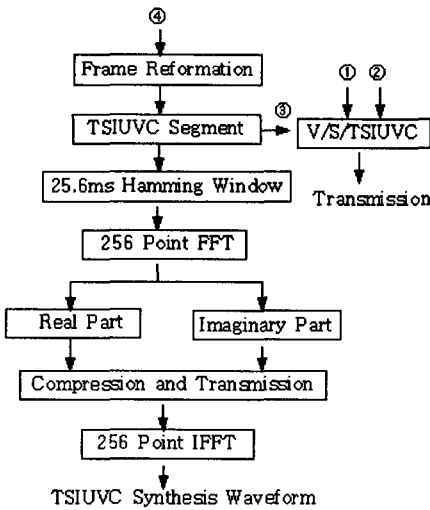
④

Frame Reformation

TSIUVC Segment

③

① ②

V/S/TSIUVC

Transmission

25.6ms Hamming Window

256 Point FFT

Real Part

Imaginary Part

Compression and Transmission

256 Point IFFT

TSIUVC Synthesis Waveform